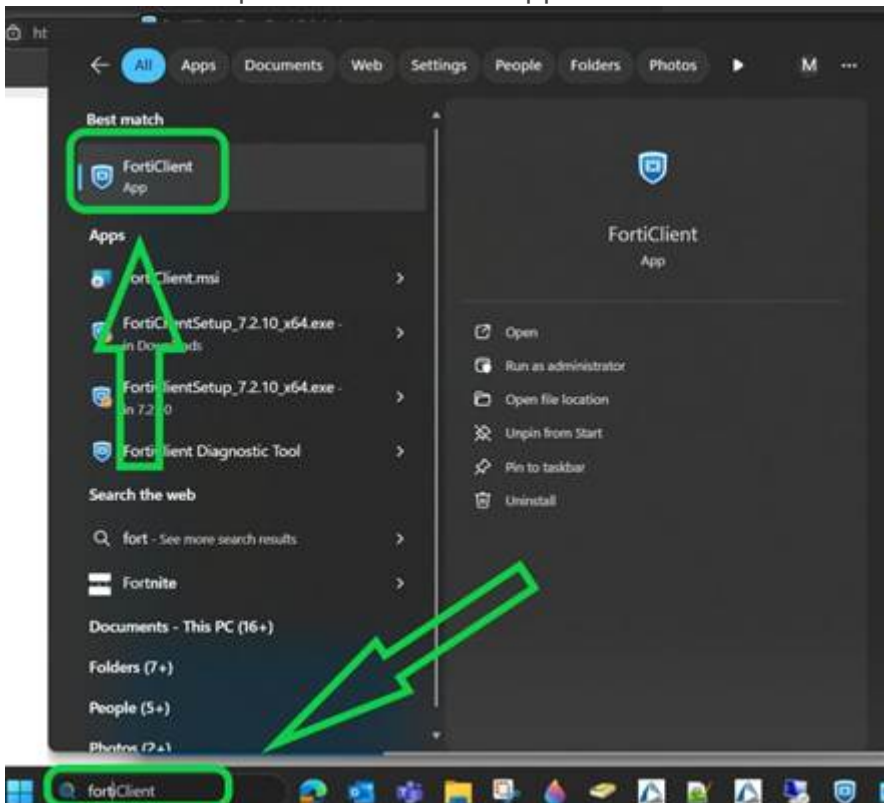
All Apps Documents Web Settings People Folders Photos M ...

Best match

FortiClient
App

Apps

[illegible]Client.msi

FortiC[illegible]ntSetup_7.2.10_x64.exe - in Do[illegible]ads

Forti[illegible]entSetup_7.2.10_x64.exe - in 7.2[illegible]0

Forti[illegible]lient Diagnostic Tool

Search the web

fort - See more search results

Fortnite

Documents - This PC (16+)

Folders (7+)

People (5+)

Photos (2+)

FortiClient
App

Open
Run as administrator
Open file location
Unpin from Start
Pin to taskbar
Uninstall

fortiClient